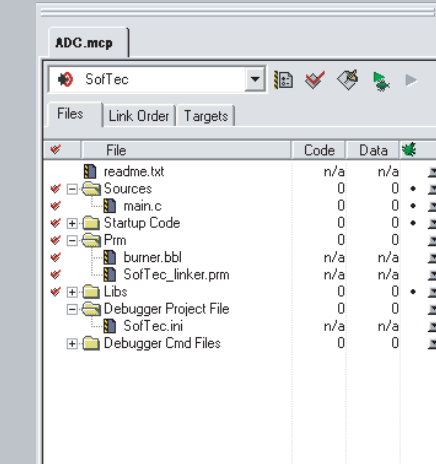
ADC.mcp

SofTec

Files | Link Order | Targets

| | File | Code | Data |
|---|---|---|---|
| | readme.txt | n/a | n/a |
| | Sources | 0 | 0 |
| | main.c | 0 | 0 |
| | Startup Code | 0 | 0 |
| | Prm | 0 | 0 |
| | burner.bbl | n/a | n/a |
| | SofTec_linker.prm | n/a | n/a |
| | Libs | 0 | 0 |
| | Debugger Project File | 0 | 0 |
| | SofTec.ini | n/a | n/a |
| | Debugger Cmd Files | 0 | 0 |